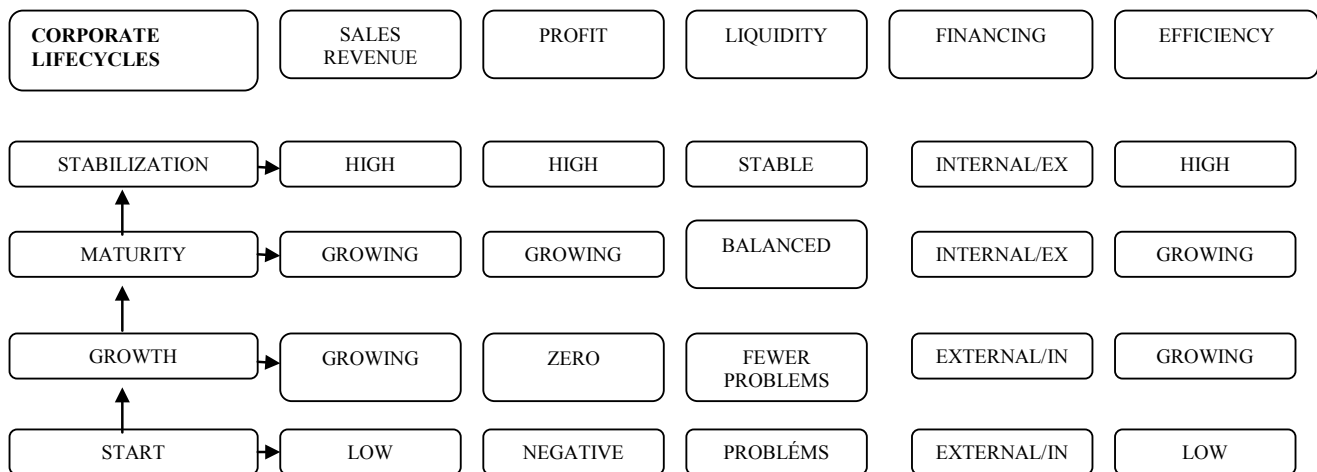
| CORPORATE LIFECYCLES | SALES REVENUE | PROFIT | LIQUIDITY | FINANCING | EFFICIENCY |
|---|---|---|---|---|---|
| STABILIZATION | HIGH | HIGH | STABLE | INTERNAL/EX | HIGH |
| MATURITY | GROWING | GROWING | BALANCED | INTERNAL/EX | GROWING |
| GROWTH | GROWING | ZERO | FEWER PROBLEMS | EXTERNAL/IN | GROWING |
| START | LOW | NEGATIVE | PROBLÉMS | EXTERNAL/IN | LOW |